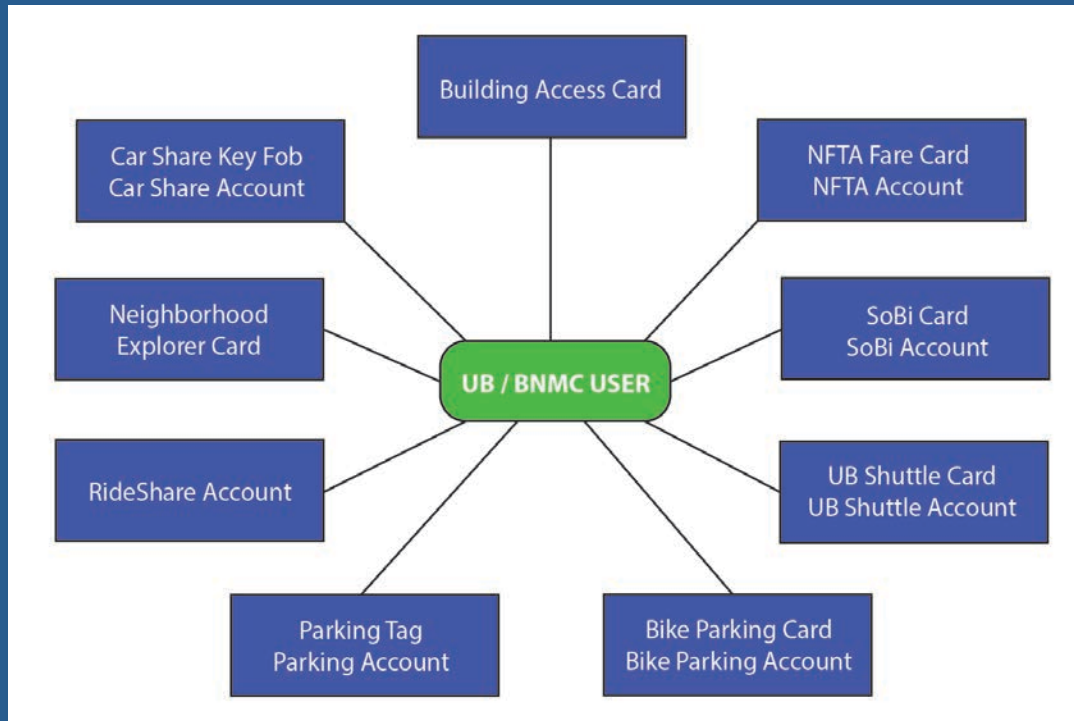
Building Access Card

Car Share Key Fob
Car Share Account

NFTA Fare Card
NFTA Account

Neighborhood
Explorer Card

UB / BNMC USER

SoBi Card
SoBi Account

RideShare Account

UB Shuttle Card
UB Shuttle Account

Parking Tag
Parking Account

Bike Parking Card
Bike Parking Account